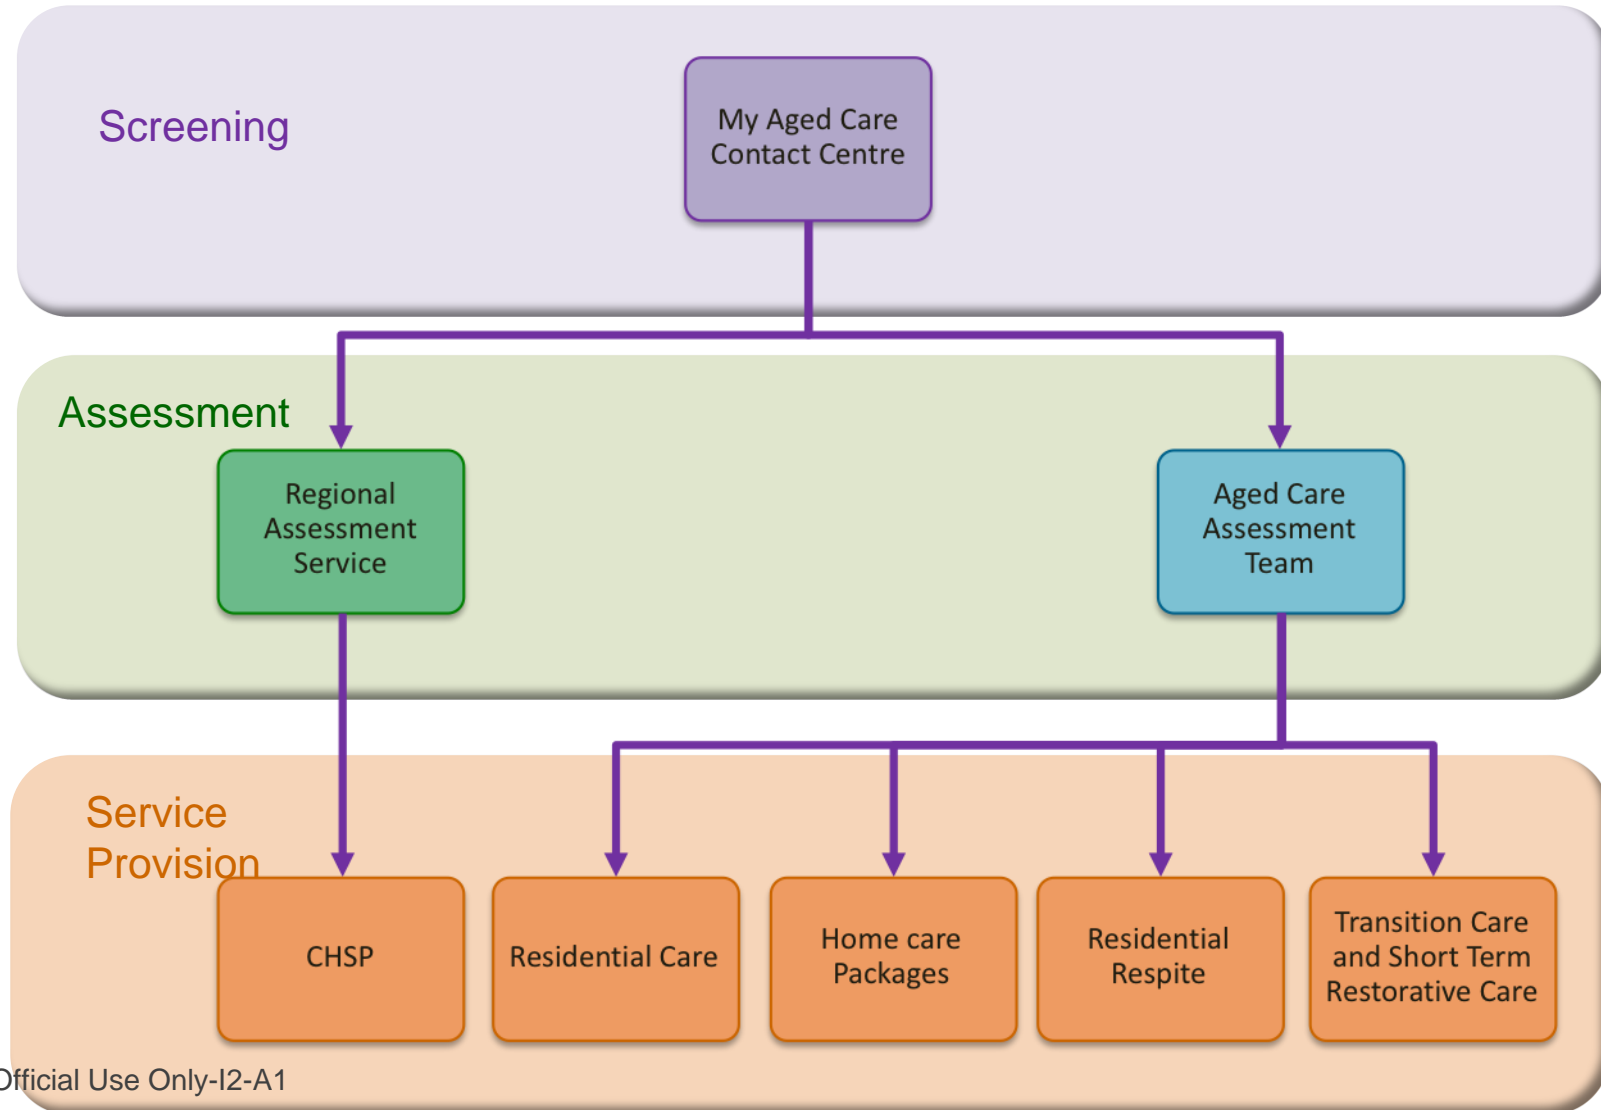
Screening

My Aged Care Contact Centre

Assessment

Regional Assessment Service

Aged Care Assessment Team

Service Provision

CHSP

Residential Care

Home care Packages

Residential Respite

Transition Care and Short Term Restorative Care

fficial Use Only-I2-A1